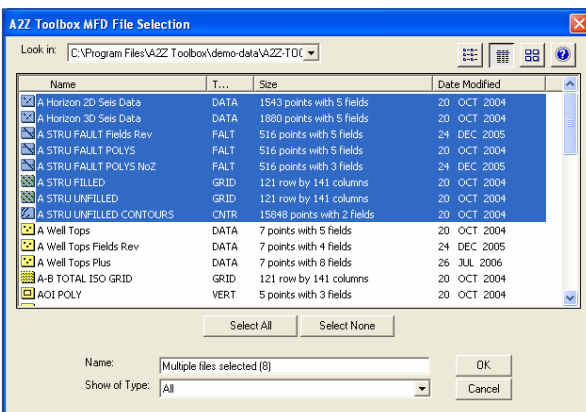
A2Z Toolbox MFD File Selection

Look in: C:\Program Files\A2Z Toolbox\demo-data\A2Z-TO(

| Name | T... | Size | Date Modified |
|---|---|---|---|
| A Horizon 2D Seis Data | DATA | 1543 points with 5 fields | 20 OCT 2004 |
| A Horizon 3D Seis Data | DATA | 1880 points with 5 fields | 20 OCT 2004 |
| A STRU FAULT Fields Rev | FALT | 516 points with 5 fields | 24 DEC 2005 |
| A STRU FAULT POLYS | FALT | 516 points with 5 fields | 20 OCT 2004 |
| A STRU FAULT POLYS NoZ | FALT | 516 points with 3 fields | 24 DEC 2005 |
| A STRU FILLED | GRID | 121 row by 141 columns | 20 OCT 2004 |
| A STRU UNFILLED | GRID | 121 row by 141 columns | 20 OCT 2004 |
| A STRU UNFILLED CONTOURS | CNTR | 15848 points with 2 fields | 20 OCT 2004 |
| A Well Tops | DATA | 7 points with 5 fields | 20 OCT 2004 |
| A Well Tops Fields Rev | DATA | 7 points with 4 fields | 24 DEC 2005 |
| A Well Tops Plus | DATA | 7 points with 8 fields | 26 JUL 2006 |
| A-B TOTAL ISO GRID | GRID | 121 row by 141 columns | 20 OCT 2004 |
| AOI POLY | VERT | 5 points with 3 fields | 20 OCT 2004 |

Select All | Select None

Name: Multiple files selected (8)
Show of Type: All

OK
Cancel